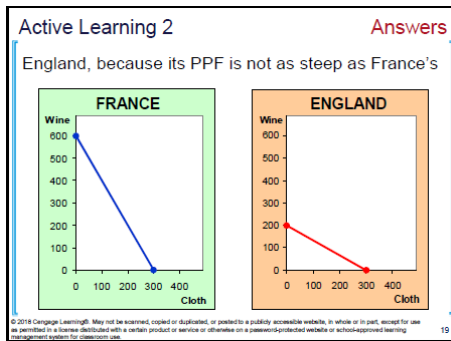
Active Learning 2

Answers

England, because its PPF is not as steep as France's

FRANCE

Wine

600
500
400
300
200
100
0

0 100 200 300 400

Cloth

ENGLAND

Wine

600
500
400
300
200
100
0

0 100 200 300 400

Cloth

© 2018 Cengage Learning®. May not be scanned, copied or duplicated, or posted to a publicly accessible website, in whole or in part, except for use as permitted in a license distributed with a certain product or service or otherwise on a password-protected website or school-approved learning management system for classroom use.

19